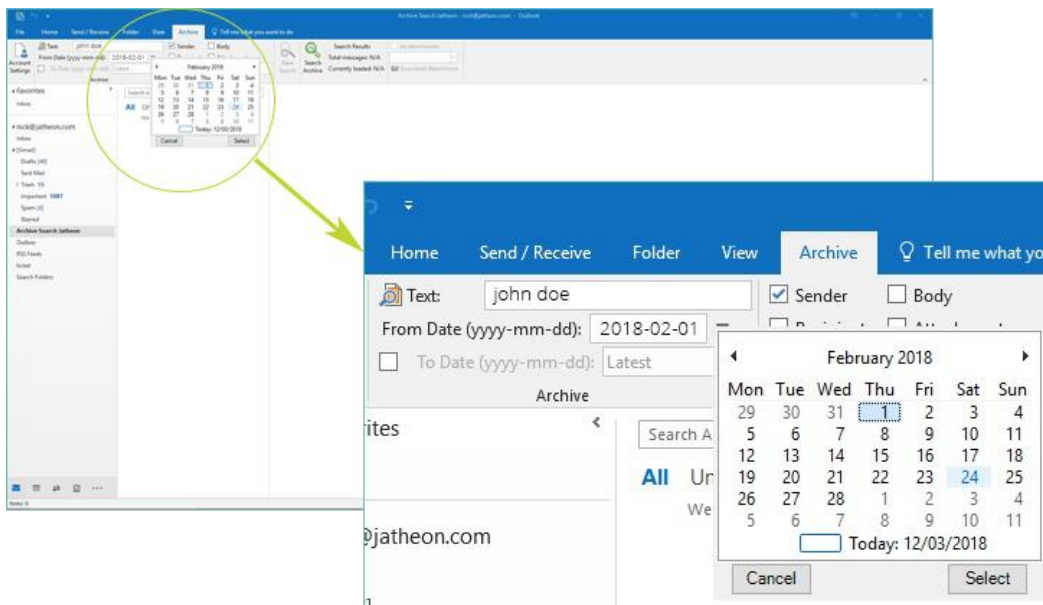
Archive Search Jatheon - nick@jatheon.com - Outlook

File Home Send / Receive Folder View Archive Tell me what you want to do

Account Settings

Text: john doe
From Date (yyyy-mm-dd): 2018-02-01
To Date (yyyy-mm-dd): Latest

Sender Body

Archive

New Search
Search Archive

Search Results
Total messages: N/A
Currently loaded: N/A

Favorites
Inbox

nick@jatheon.com
Inbox
[Gmail]
Drafts (40)
Sent Mail
Trash 15
Important 1697
Spam (6)
Starred
Archive Search Jatheon
Outbox
RSS Feeds
tickel
Search Folders

Items: 0

Home Send / Receive Folder View Archive Tell me what yo

Text: john doe
From Date (yyyy-mm-dd): 2018-02-01
To Date (yyyy-mm-dd): Latest
Archive

Sender Body

February 2018

| Mon | Tue | Wed | Thu | Fri | Sat | Sun |
|---|---|---|---|---|---|---|
| 29 | 30 | 31 | 1 | 2 | 3 | 4 |
| 5 | 6 | 7 | 8 | 9 | 10 | 11 |
| 12 | 13 | 14 | 15 | 16 | 17 | 18 |
| 19 | 20 | 21 | 22 | 23 | 24 | 25 |
| 26 | 27 | 28 | 1 | 2 | 3 | 4 |
| 5 | 6 | 7 | 8 | 9 | 10 | 11 |

Today: 12/03/2018

Cancel Select

rites

@jatheon.com

Search A

All Ur

We